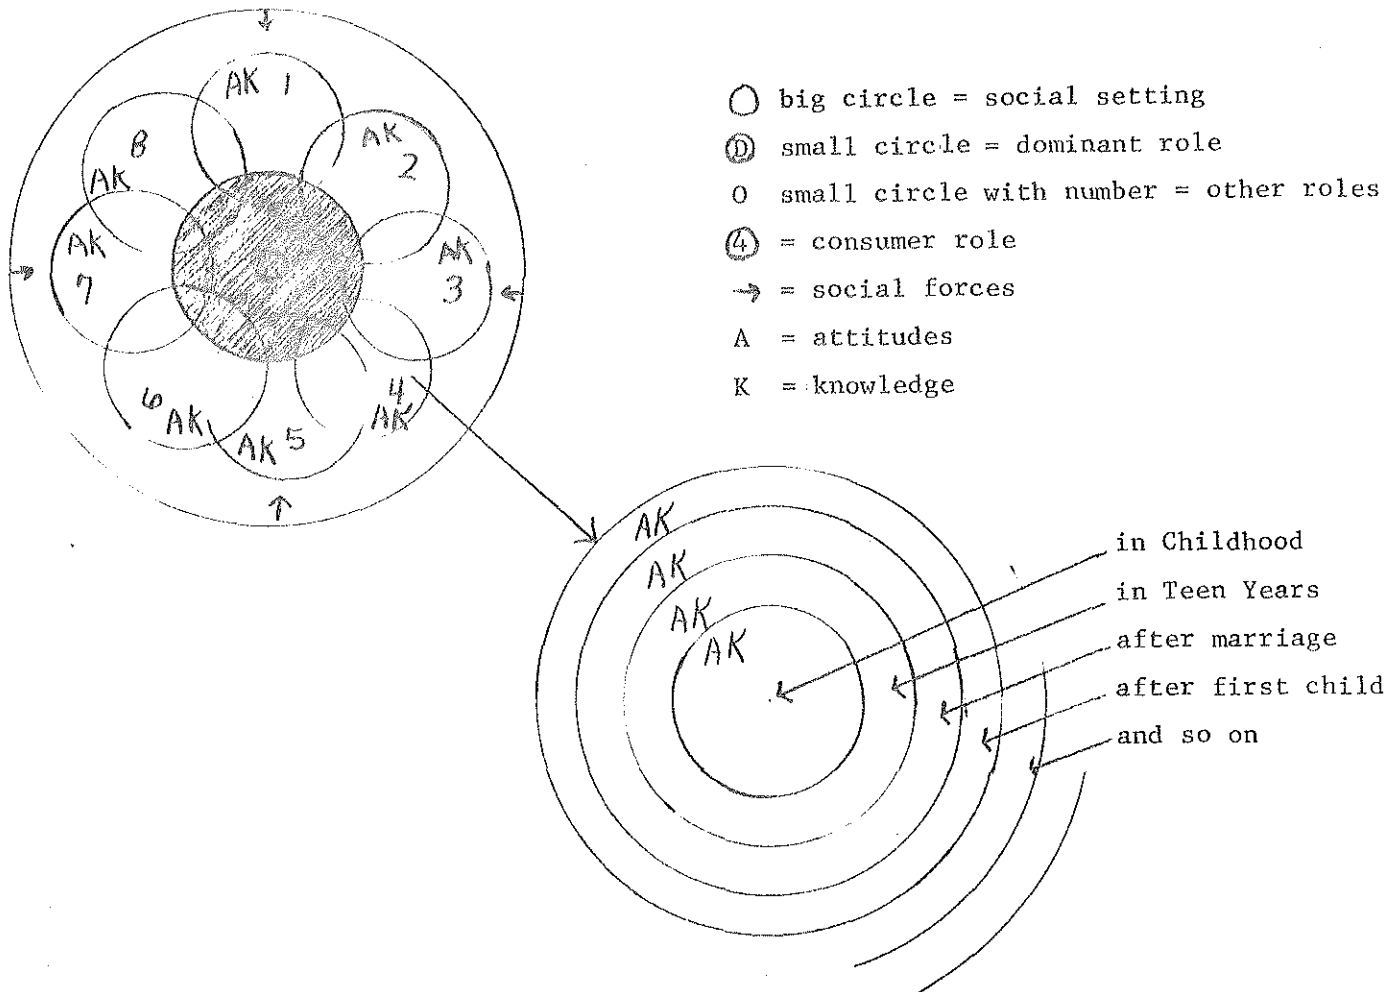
AK 1
AK 2
AK 3
4 AK
AK 5
6 AK
AK 7
8 AK

○ big circle = social setting
Ⓓ small circle = dominant role
o small circle with number = other roles
④ = consumer role
→ = social forces
A = attitudes
K = knowledge

AK
AK
AK
AK

in Childhood
in Teen Years
after marriage
after first child
and so on